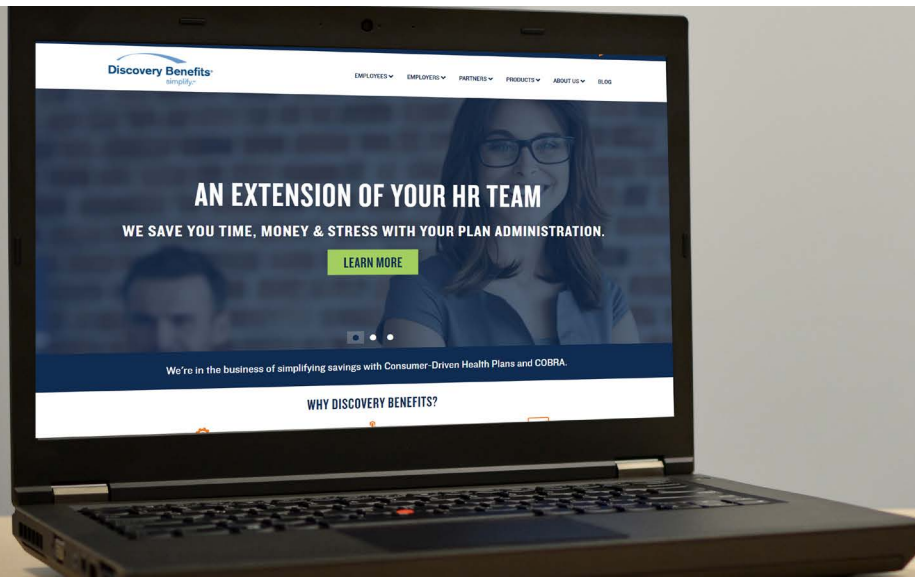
Discovery Benefits
simplify

EMPLOYEES EMPLOYERS PARTNERS PRODUCTS ABOUT US BLOG

AN EXTENSION OF YOUR HR TEAM

WE SAVE YOU TIME, MONEY & STRESS WITH YOUR PLAN ADMINISTRATION.

LEARN MORE

We're in the business of simplifying savings with Consumer-Driven Health Plans and COBRA.

WHY DISCOVERY BENEFITS?